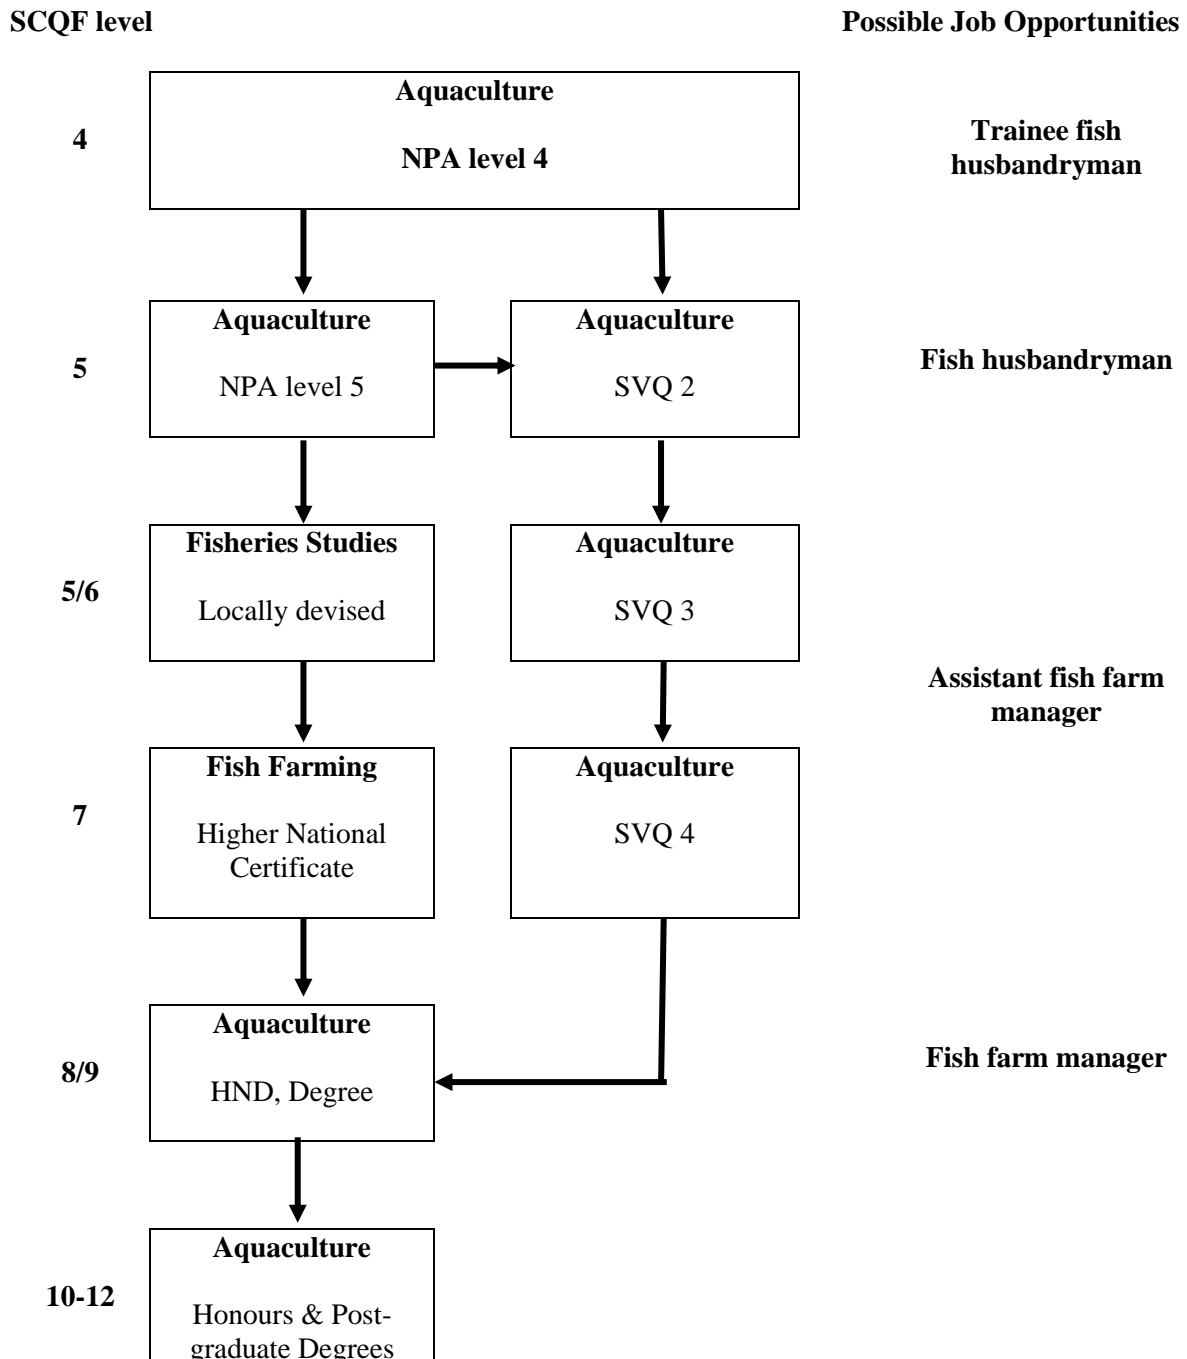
SCQF level

Possible Job Opportunities

4

Aquaculture

NPA level 4

Trainee fish husbandryman

5

Aquaculture

NPA level 5

Aquaculture

SVQ 2

Fish husbandryman

5/6

Fisheries Studies

Locally devised

Aquaculture

SVQ 3

Assistant fish farm manager

7

Fish Farming

Higher National Certificate

Aquaculture

SVQ 4

8/9

Aquaculture

HND, Degree

Fish farm manager

10-12

Aquaculture

Honours & Postgraduate Degrees